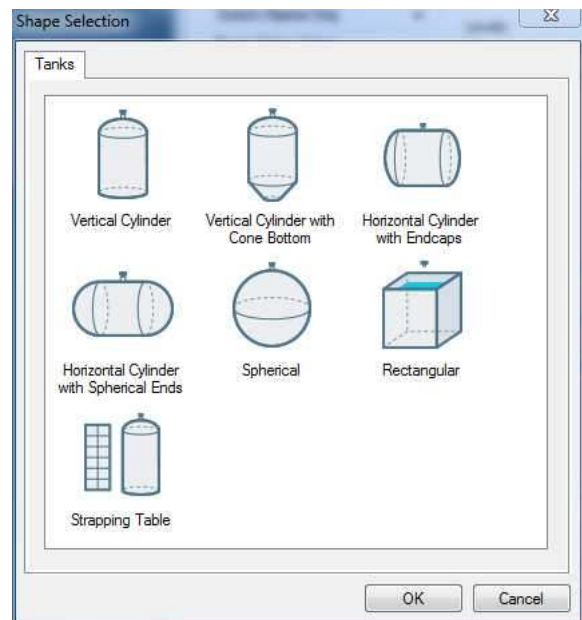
Shape Selection

Tanks

Vertical Cylinder

Vertical Cylinder with Cone Bottom

Horizontal Cylinder with Endcaps

Horizontal Cylinder with Spherical Ends

Spherical

Rectangular

Strapping Table

OK

Cancel